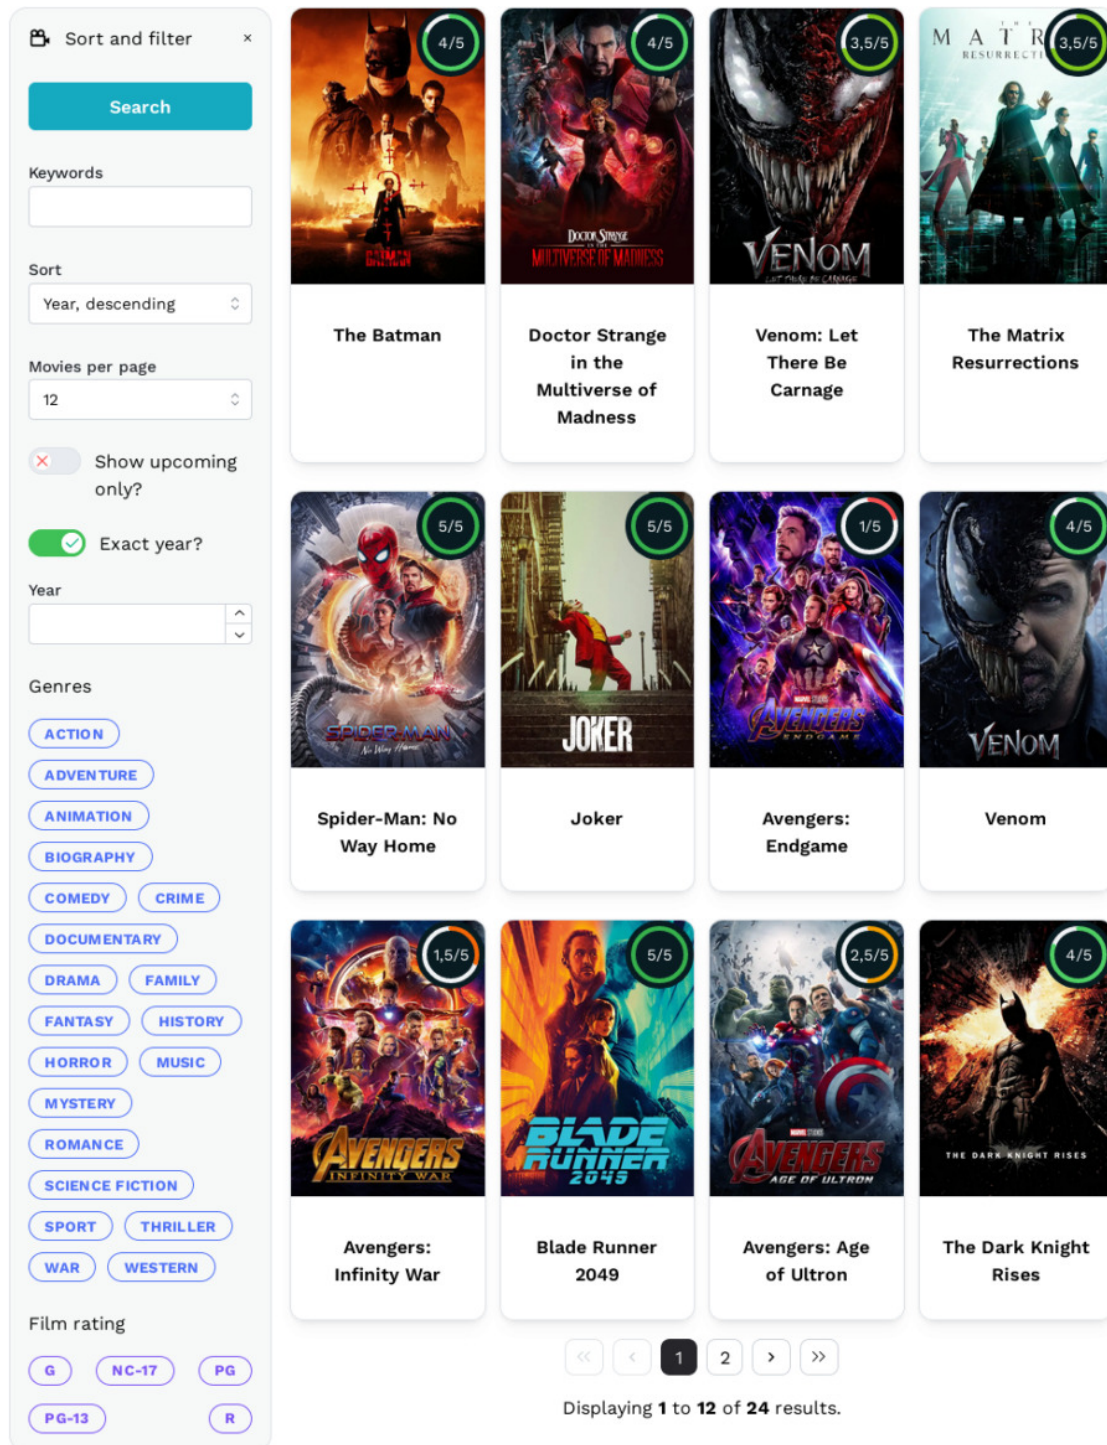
Sort and filter ×

Search

Keywords

Sort

Year, descending

Movies per page

12

Show upcoming only?

Exact year?

Year

Genres

ACTION
ADVENTURE
ANIMATION
BIOGRAPHY
COMEDY
CRIME
DOCUMENTARY
DRAMA
FAMILY
FANTASY
HISTORY
HORROR
MUSIC
MYSTERY
ROMANCE
SCIENCE FICTION
SPORT
THRILLER
WAR
WESTERN

Film rating

G
NC-17
PG
PG-13
R

4/5
THE BATMAN
The Batman

4/5
DOCTOR STRANGE IN THE MULTIVERSE OF MADNESS
Doctor Strange in the Multiverse of Madness

3,5/5
VENOM LET THERE BE CARNAGE
Venom: Let There Be Carnage

3,5/5
MATRIX RESURRECTI
The Matrix Resurrections

5/5
SPIDER-MAN No Way Home
Spider-Man: No Way Home

5/5
JOKER
Joker

1/5
AVENGERS ENDGAME
Avengers: Endgame

4/5
VENOM
Venom

1,5/5
AVENGERS INFINITY WAR
Avengers: Infinity War

5/5
BLADE RUNNER 2049
Blade Runner 2049

2,5/5
AVENGERS AGE OF ULTRON
Avengers: Age of Ultron

4/5
THE DARK KNIGHT RISES
The Dark Knight Rises

« ‹ 1 2 › »

Displaying 1 to 12 of 24 results.